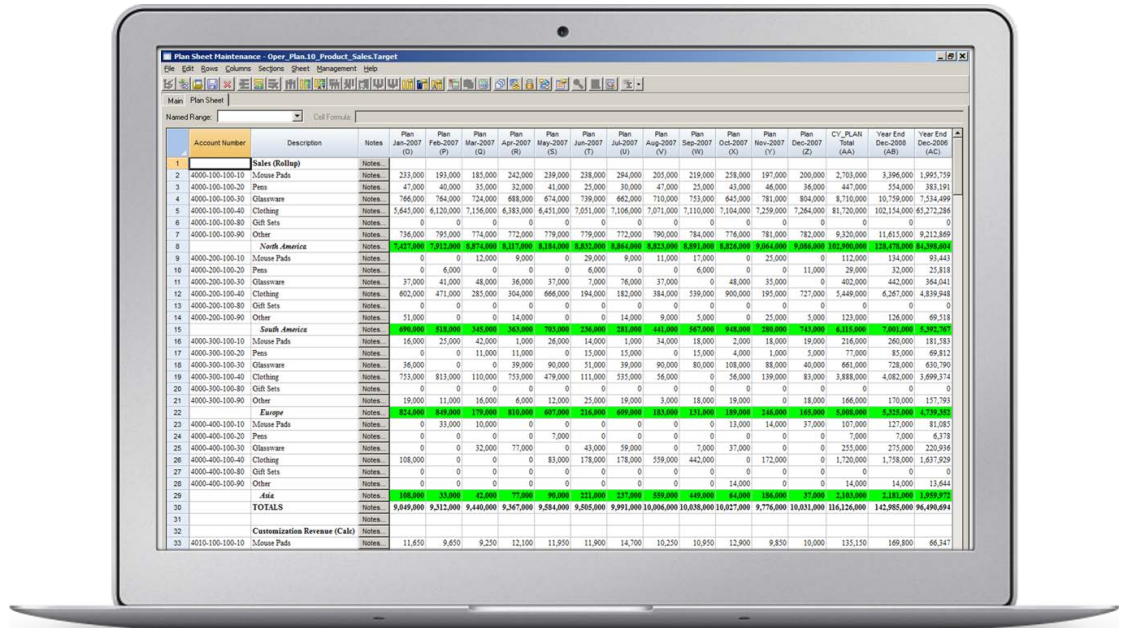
Plan Sheet Maintenance - Oper_Plan.10_Product_Sales.Target

File Edit Rows Columns Sections Sheet Management Help

Main Plan Sheet

Named Range: Cell Formula

| | Account Number | Description | Notes | Plan Jan-2007 (O) | Plan Feb-2007 (P) | Plan Mar-2007 (Q) | Plan Apr-2007 (R) | Plan May-2007 (S) | Plan Jun-2007 (T) | Plan Jul-2007 (U) | Plan Aug-2007 (V) | Plan Sep-2007 (W) | Plan Oct-2007 (X) | Plan Nov-2007 (Y) | Plan Dec-2007 (Z) | CY_PLAN Total (AA) | Year End Dec-2008 (AB) | Year End Dec-2006 (AC) |
|---|---|---|---|---|---|---|---|---|---|---|---|---|---|---|---|---|---|---|
| 1 | | Sales (Rollup) | Notes... | | | | | | | | | | | | | | | |
| 2 | 4000-100-100-10 | Mouse Pads | Notes... | 233,000 | 193,000 | 185,000 | 242,000 | 239,000 | 238,000 | 294,000 | 205,000 | 219,000 | 258,000 | 197,000 | 200,000 | 2,703,000 | 3,396,000 | 1,995,759 |
| 3 | 4000-100-100-20 | Pens | Notes... | 47,000 | 40,000 | 35,000 | 32,000 | 41,000 | 25,000 | 30,000 | 47,000 | 25,000 | 43,000 | 46,000 | 36,000 | 447,000 | 554,000 | 383,191 |
| 4 | 4000-100-100-30 | Glassware | Notes... | 766,000 | 764,000 | 724,000 | 688,000 | 674,000 | 739,000 | 662,000 | 710,000 | 753,000 | 645,000 | 781,000 | 804,000 | 8,710,000 | 10,759,000 | 7,534,499 |
| 5 | 4000-100-100-40 | Clothing | Notes... | 5,645,000 | 6,120,000 | 7,156,000 | 6,383,000 | 6,451,000 | 7,051,000 | 7,106,000 | 7,071,000 | 7,110,000 | 7,104,000 | 7,259,000 | 7,264,000 | 81,720,000 | 102,154,000 | 65,272,286 |
| 6 | 4000-100-100-80 | Gift Sets | Notes... | 0 | 0 | 0 | 0 | 0 | 0 | 0 | 0 | 0 | 0 | 0 | 0 | 0 | 0 | 0 |
| 7 | 4000-100-100-90 | Other | Notes... | 736,000 | 795,000 | 774,000 | 772,000 | 779,000 | 779,000 | 772,000 | 790,000 | 784,000 | 776,000 | 781,000 | 782,000 | 9,320,000 | 11,615,000 | 9,212,869 |
| 8 | | North America | Notes... | 7,427,000 | 7,912,000 | 8,874,000 | 8,117,000 | 8,184,000 | 8,832,000 | 8,864,000 | 8,823,000 | 8,891,000 | 8,826,000 | 9,064,000 | 9,086,000 | 102,900,000 | 128,478,000 | 84,398,604 |
| 9 | 4000-200-100-10 | Mouse Pads | Notes... | 0 | 0 | 12,000 | 9,000 | 0 | 29,000 | 9,000 | 11,000 | 17,000 | 0 | 25,000 | 0 | 112,000 | 134,000 | 93,443 |
| 10 | 4000-200-100-20 | Pens | Notes... | 0 | 6,000 | 0 | 0 | 0 | 6,000 | 0 | 0 | 6,000 | 0 | 0 | 11,000 | 29,000 | 32,000 | 25,818 |
| 11 | 4000-200-100-30 | Glassware | Notes... | 37,000 | 41,000 | 48,000 | 36,000 | 37,000 | 7,000 | 76,000 | 37,000 | 0 | 48,000 | 35,000 | 0 | 402,000 | 442,000 | 364,041 |
| 12 | 4000-200-100-40 | Clothing | Notes... | 602,000 | 471,000 | 285,000 | 304,000 | 666,000 | 194,000 | 182,000 | 384,000 | 539,000 | 900,000 | 195,000 | 727,000 | 5,449,000 | 6,267,000 | 4,839,948 |
| 13 | 4000-200-100-80 | Gift Sets | Notes... | 0 | 0 | 0 | 0 | 0 | 0 | 0 | 0 | 0 | 0 | 0 | 0 | 0 | 0 | 0 |
| 14 | 4000-200-100-90 | Other | Notes... | 51,000 | 0 | 0 | 14,000 | 0 | 0 | 14,000 | 9,000 | 5,000 | 0 | 25,000 | 5,000 | 123,000 | 126,000 | 69,518 |
| 15 | | South America | Notes... | 690,000 | 518,000 | 345,000 | 363,000 | 703,000 | 236,000 | 281,000 | 441,000 | 567,000 | 948,000 | 280,000 | 743,000 | 6,115,000 | 7,001,000 | 5,392,767 |
| 16 | 4000-300-100-10 | Mouse Pads | Notes... | 16,000 | 25,000 | 42,000 | 1,000 | 26,000 | 14,000 | 1,000 | 34,000 | 18,000 | 2,000 | 18,000 | 19,000 | 216,000 | 260,000 | 181,583 |
| 17 | 4000-300-100-20 | Pens | Notes... | 0 | 0 | 11,000 | 11,000 | 0 | 15,000 | 15,000 | 0 | 15,000 | 4,000 | 1,000 | 5,000 | 77,000 | 85,000 | 69,812 |
| 18 | 4000-300-100-30 | Glassware | Notes... | 36,000 | 0 | 0 | 39,000 | 90,000 | 51,000 | 39,000 | 90,000 | 80,000 | 108,000 | 88,000 | 40,000 | 661,000 | 728,000 | 630,790 |
| 19 | 4000-300-100-40 | Clothing | Notes... | 753,000 | 813,000 | 110,000 | 753,000 | 479,000 | 111,000 | 535,000 | 56,000 | 0 | 56,000 | 139,000 | 83,000 | 3,888,000 | 4,082,000 | 3,699,374 |
| 20 | 4000-300-100-80 | Gift Sets | Notes... | 0 | 0 | 0 | 0 | 0 | 0 | 0 | 0 | 0 | 0 | 0 | 0 | 0 | 0 | 0 |
| 21 | 4000-300-100-90 | Other | Notes... | 19,000 | 11,000 | 16,000 | 6,000 | 12,000 | 25,000 | 19,000 | 3,000 | 18,000 | 19,000 | 0 | 18,000 | 166,000 | 170,000 | 157,793 |
| 22 | | Europe | Notes... | 824,000 | 849,000 | 179,000 | 810,000 | 607,000 | 216,000 | 609,000 | 183,000 | 131,000 | 189,000 | 246,000 | 165,000 | 5,008,000 | 5,325,000 | 4,739,352 |
| 23 | 4000-400-100-10 | Mouse Pads | Notes... | 0 | 33,000 | 10,000 | 0 | 0 | 0 | 0 | 0 | 0 | 13,000 | 14,000 | 37,000 | 107,000 | 127,000 | 81,085 |
| 24 | 4000-400-100-20 | Pens | Notes... | 0 | 0 | 0 | 0 | 7,000 | 0 | 0 | 0 | 0 | 0 | 0 | 0 | 7,000 | 7,000 | 6,378 |
| 25 | 4000-400-100-30 | Glassware | Notes... | 0 | 0 | 32,000 | 77,000 | 0 | 43,000 | 59,000 | 0 | 7,000 | 37,000 | 0 | 0 | 255,000 | 275,000 | 220,936 |
| 26 | 4000-400-100-40 | Clothing | Notes... | 108,000 | 0 | 0 | 0 | 83,000 | 178,000 | 178,000 | 559,000 | 442,000 | 0 | 172,000 | 0 | 1,720,000 | 1,758,000 | 1,637,929 |
| 27 | 4000-400-100-80 | Gift Sets | Notes... | 0 | 0 | 0 | 0 | 0 | 0 | 0 | 0 | 0 | 0 | 0 | 0 | 0 | 0 | 0 |
| 28 | 4000-400-100-90 | Other | Notes... | 0 | 0 | 0 | 0 | 0 | 0 | 0 | 0 | 0 | 14,000 | 0 | 0 | 14,000 | 14,000 | 13,644 |
| 29 | | Asia | Notes... | 108,000 | 33,000 | 42,000 | 77,000 | 90,000 | 221,000 | 237,000 | 559,000 | 449,000 | 64,000 | 186,000 | 37,000 | 2,103,000 | 2,181,000 | 1,959,972 |
| 30 | | TOTALS | Notes... | 9,049,000 | 9,312,000 | 9,440,000 | 9,367,000 | 9,584,000 | 9,505,000 | 9,991,000 | 10,006,000 | 10,038,000 | 10,027,000 | 9,776,000 | 10,031,000 | 116,126,000 | 142,985,000 | 96,490,694 |
| 31 | | | Notes... | | | | | | | | | | | | | | | |
| 32 | | Customization Revenue (Calc) | Notes... | | | | | | | | | | | | | | | |
| 33 | 4010-100-100-10 | Mouse Pads | Notes... | 11,650 | 9,650 | 9,250 | 12,100 | 11,950 | 11,900 | 14,700 | 10,250 | 10,950 | 12,900 | 9,850 | 10,000 | 135,150 | 169,800 | 66,347 |